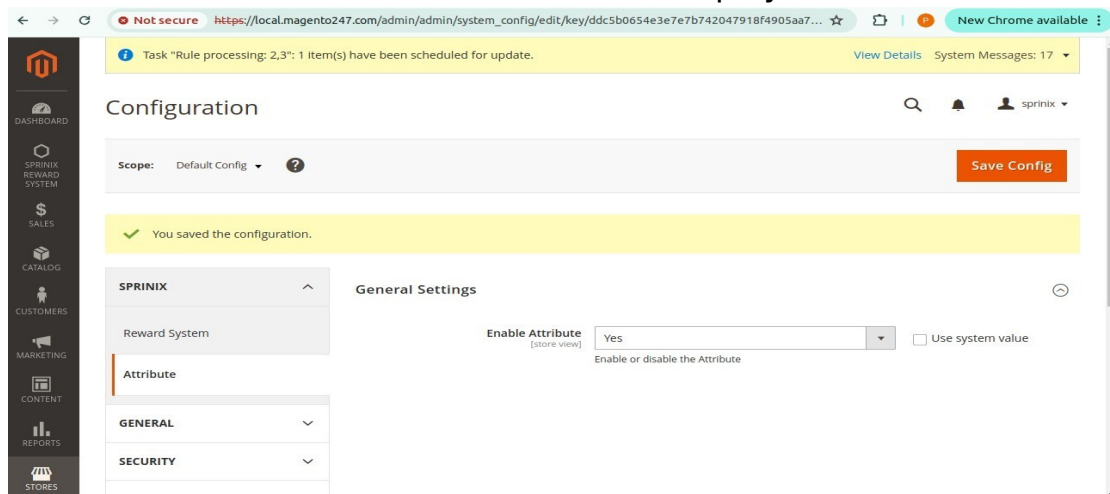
Not secure https://local.magento247.com/admin/admin/system_config/edit/key/ddc5b0654e3e7e7b742047918f4905aa7...

New Chrome available

DASHBOARD
SPRINIX REWARD SYSTEM
SALES
CATALOG
CUSTOMERS
MARKETING
CONTENT
REPORTS
STORES

Task "Rule processing: 2,3": 1 item(s) have been scheduled for update.

View Details System Messages: 17

Configuration

sprinix

Scope: Default Config

Save Config

You saved the configuration.

SPRINIX

Reward System

Attribute

GENERAL

SECURITY

General Settings

Enable Attribute [store view] Yes

Use system value

Enable or disable the Attribute